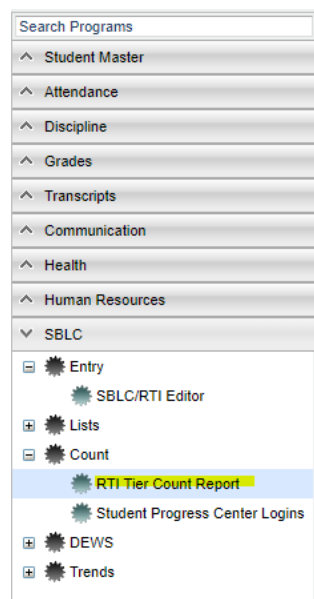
Search Programs

Student Master

Attendance

Discipline

Grades

Transcripts

Communication

Health

Human Resources

SBLC

Entry

SBLC/RTI Editor

Lists

Count

RTI Tier Count Report

Student Progress Center Logins

DEWS

Trends